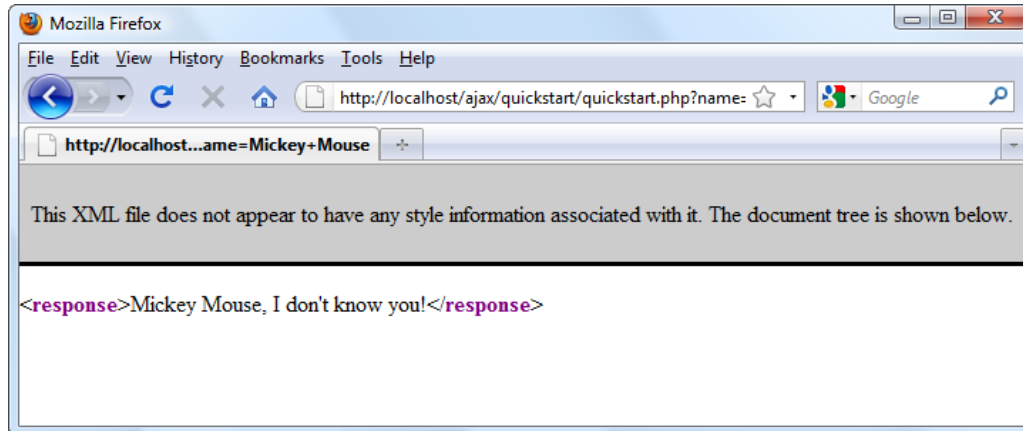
Mozilla Firefox

File Edit View History Bookmarks Tools Help

http://localhost/ajax/quickstart/quickstart.php?name=

Google

http://localhost...ame=Mickey+Mouse

This XML file does not appear to have any style information associated with it. The document tree is shown below.

<response>Mickey Mouse, I don't know you!</response>